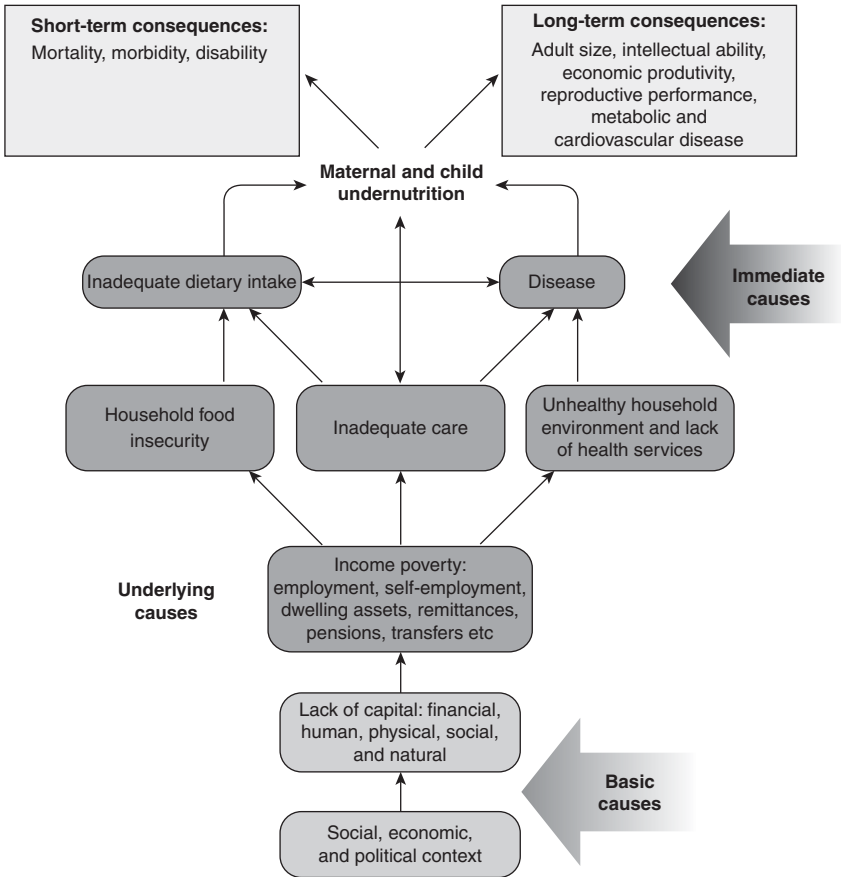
**Short-term consequences:**
Mortality, morbidity, disability

**Long-term consequences:**
Adult size, intellectual ability, economic produtivity, reproductive performance, metabolic and cardiovascular disease

**Maternal and child undernutrition**

Inadequate dietary intake

Disease

**Immediate causes**

Household food insecurity

Inadequate care

Unhealthy household environment and lack of health services

**Underlying causes**

Income poverty: employment, self-employment, dwelling assets, remittances, pensions, transfers etc

Lack of capital: financial, human, physical, social, and natural

**Basic causes**

Social, economic, and political context